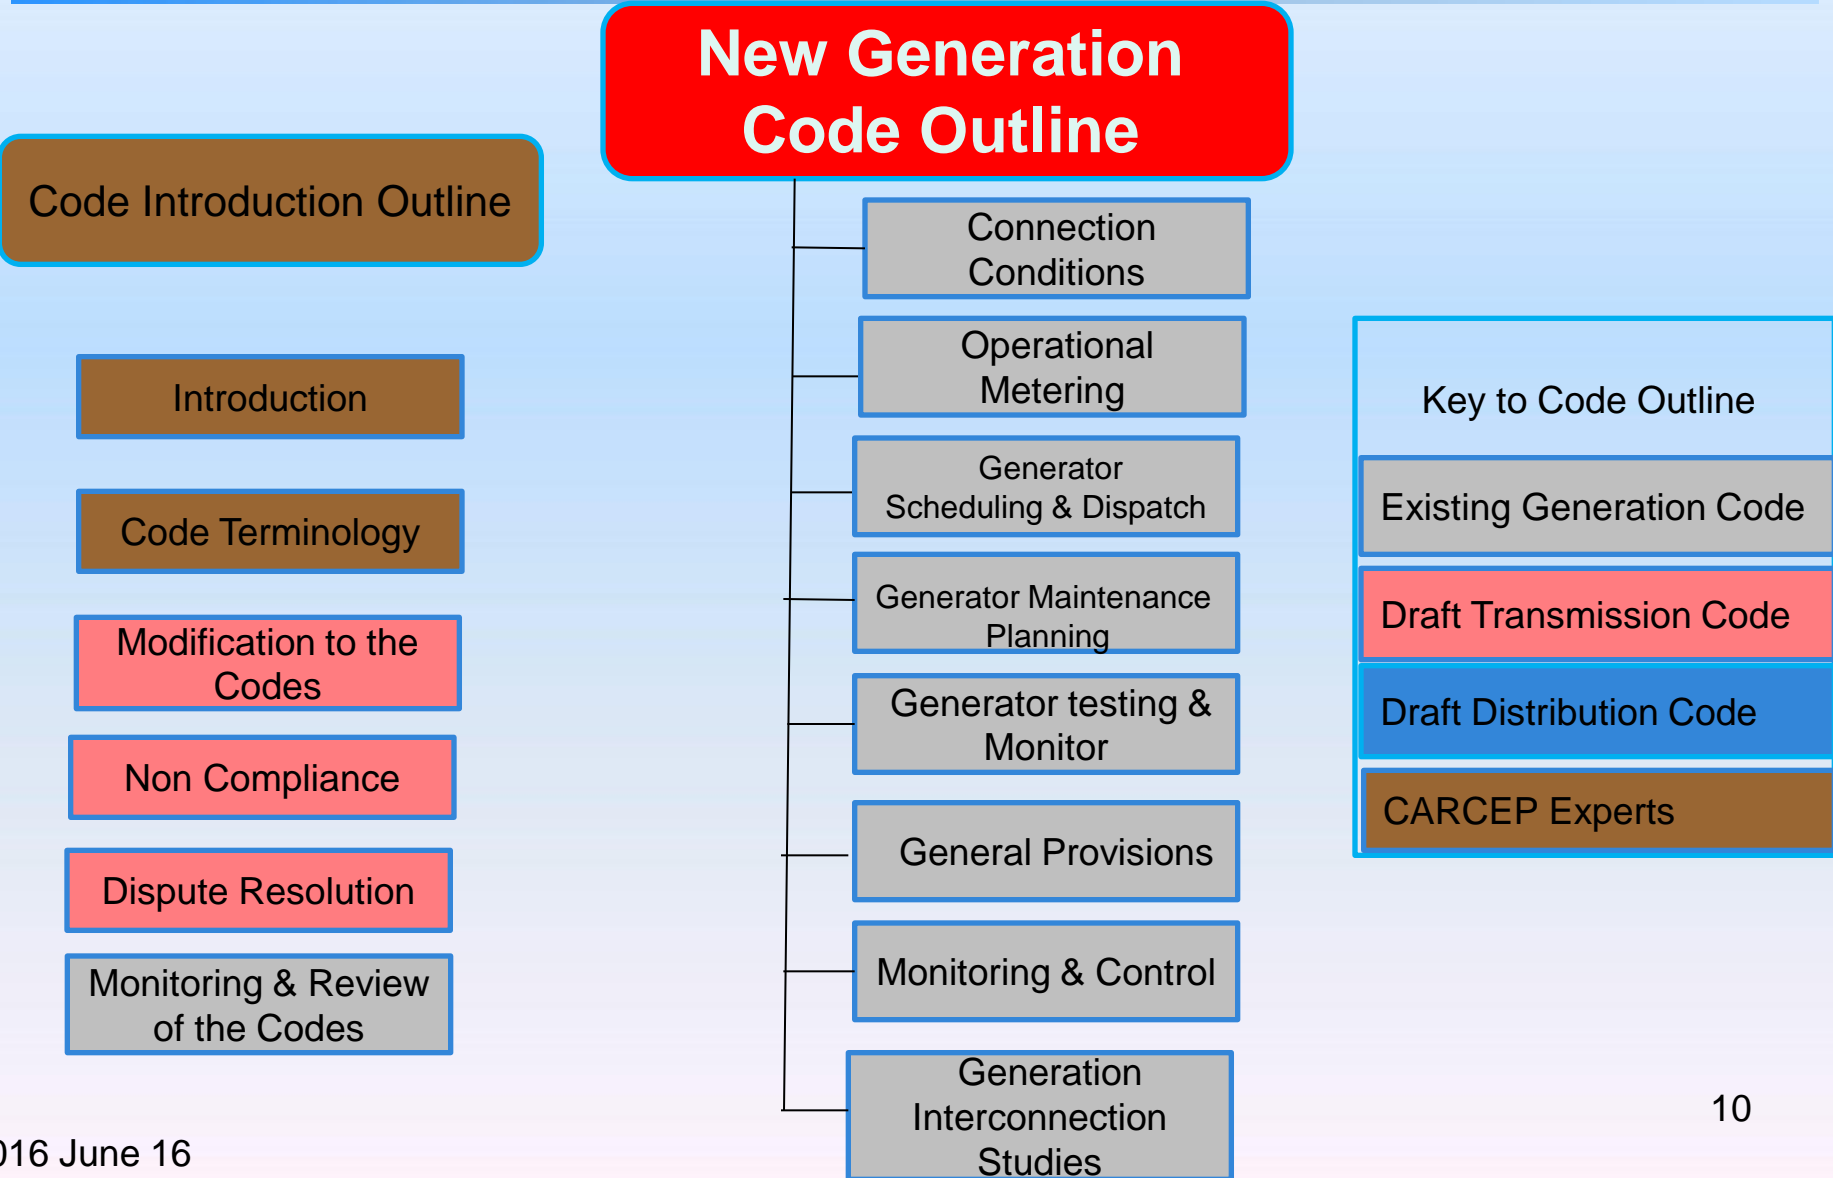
New Generation Code Outline

Code Introduction Outline

Introduction

Code Terminology

Modification to the Codes

Non Compliance

Dispute Resolution

Monitoring & Review of the Codes

Connection Conditions

Operational Metering

Generator Scheduling & Dispatch

Generator Maintenance Planning

Generator testing & Monitor

General Provisions

Monitoring & Control

Generation Interconnection Studies

Key to Code Outline

Existing Generation Code

Draft Transmission Code

Draft Distribution Code

CARCEP Experts

016 June 16

10